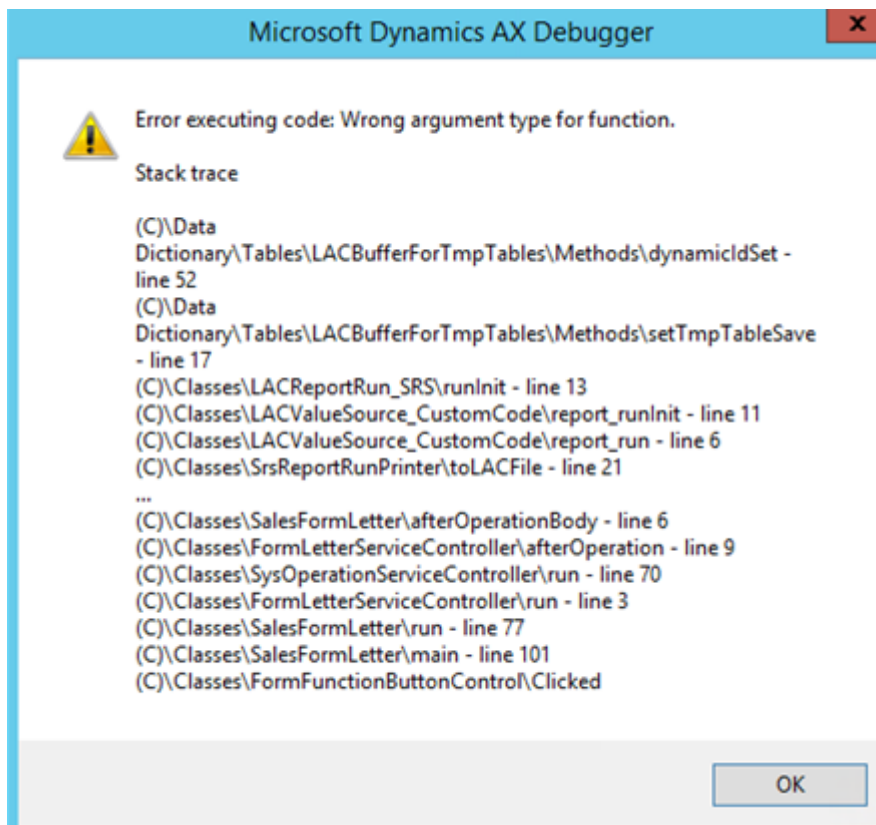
Microsoft Dynamics AX Debugger

Error executing code: Wrong argument type for function.

Stack trace

(C)\Data Dictionary\Tables\LACBufferForTmpTables\Methods\dynamicIdSet - line 52
(C)\Data Dictionary\Tables\LACBufferForTmpTables\Methods\setTmpTableSave - line 17
(C)\Classes\LACReportRun_SRS\runInit - line 13
(C)\Classes\LACValueSource_CustomCode\report_runInit - line 11
(C)\Classes\LACValueSource_CustomCode\report_run - line 6
(C)\Classes\SrsReportRunPrinter\toLACFile - line 21
...
(C)\Classes\SalesFormLetter\afterOperationBody - line 6
(C)\Classes\FormLetterServiceController\afterOperation - line 9
(C)\Classes\SysOperationServiceController\run - line 70
(C)\Classes\FormLetterServiceController\run - line 3
(C)\Classes\SalesFormLetter\run - line 77
(C)\Classes\SalesFormLetter\main - line 101
(C)\Classes\FormFunctionButtonControl\Clicked

OK